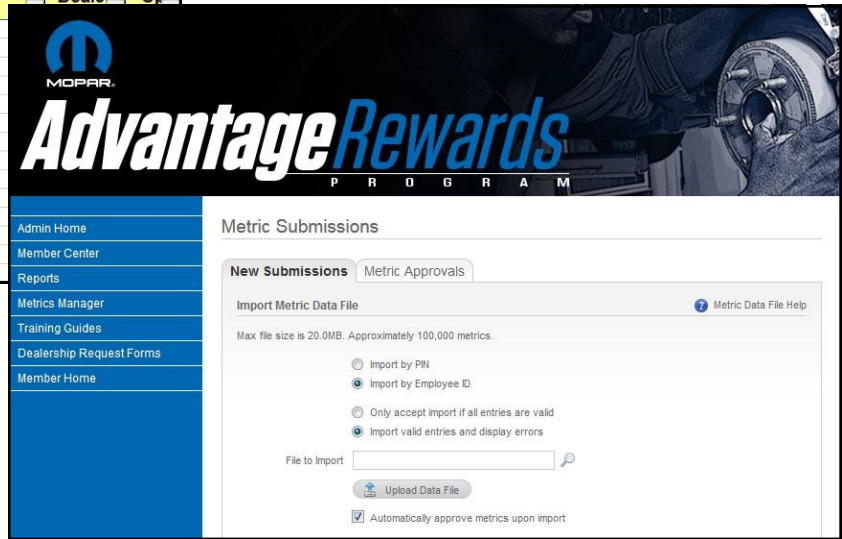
Deals

MOPAR

Advantage Rewards
PROGRAM

Admin Home
Member Center
Reports
Metrics Manager
Training Guides
Dealership Request Forms
Member Home

Metric Submissions

New Submissions
Metric Approvals

Import Metric Data File

Metric Data File Help

Max file size is 20.0MB. Approximately 100,000 metrics.

Import by PIN
Import by Employee ID

Only accept import if all entries are valid
Import valid entries and display errors

File to Import

Upload Data File

Automatically approve metrics upon import